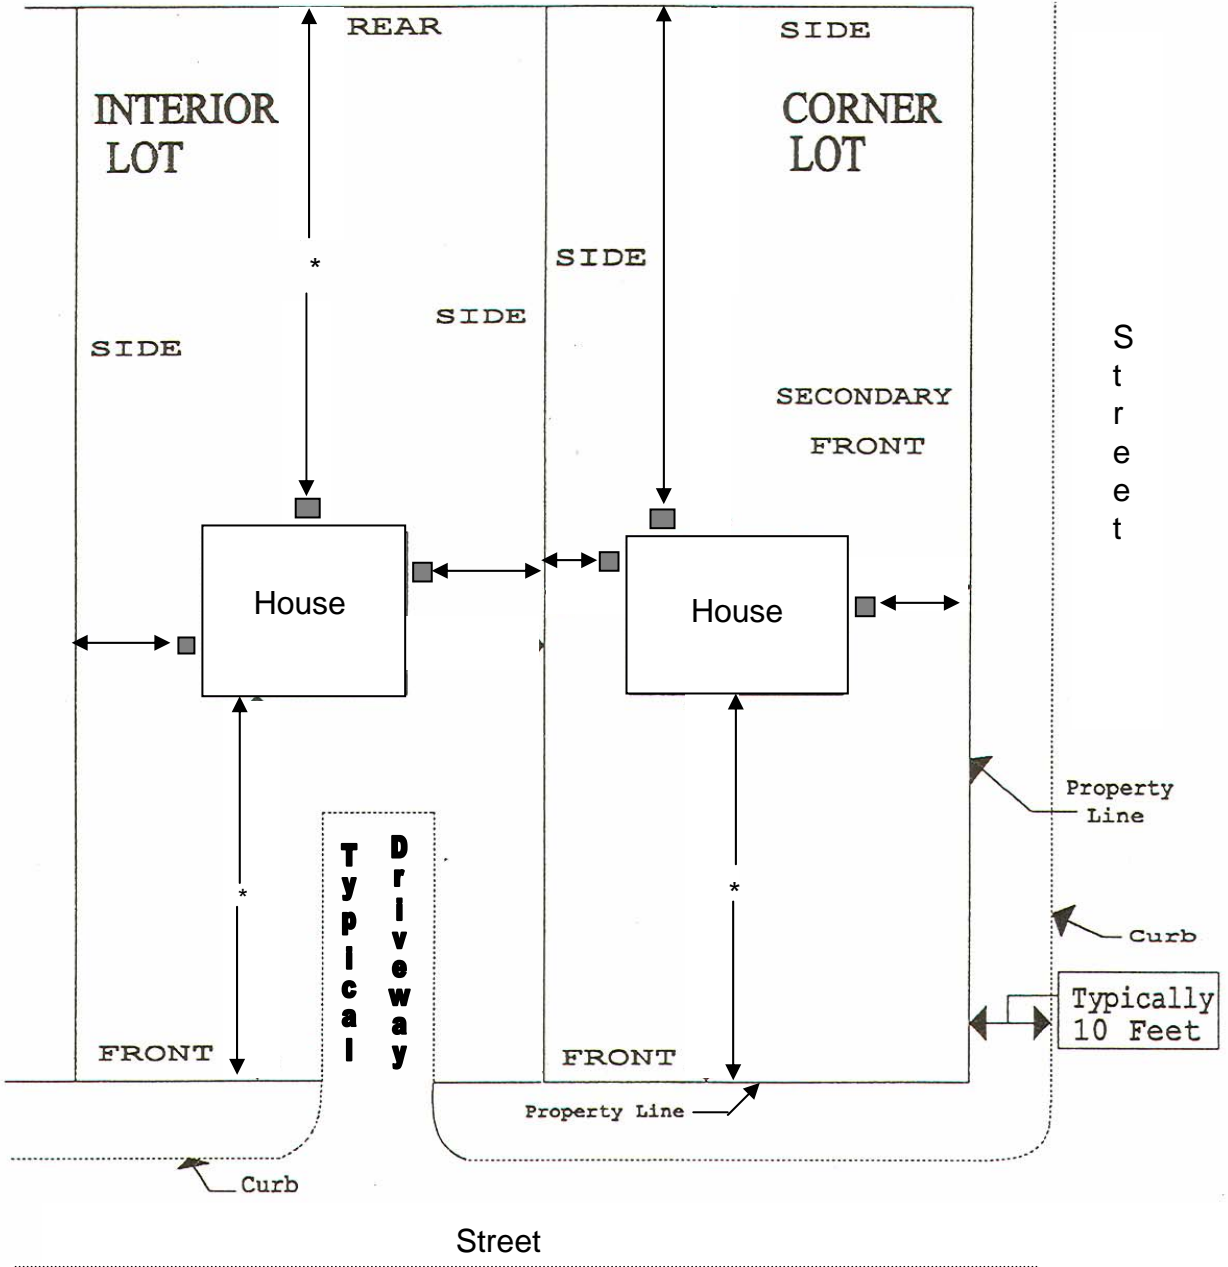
REAR

INTERIOR LOT

*

SIDE

SIDE

House

*

Typical

Driveway

FRONT

Curb

SIDE

CORNER LOT

SIDE

SECONDARY FRONT

House

*

FRONT

Property Line

Property Line

Curb

Typically 10 Feet

Street

Street